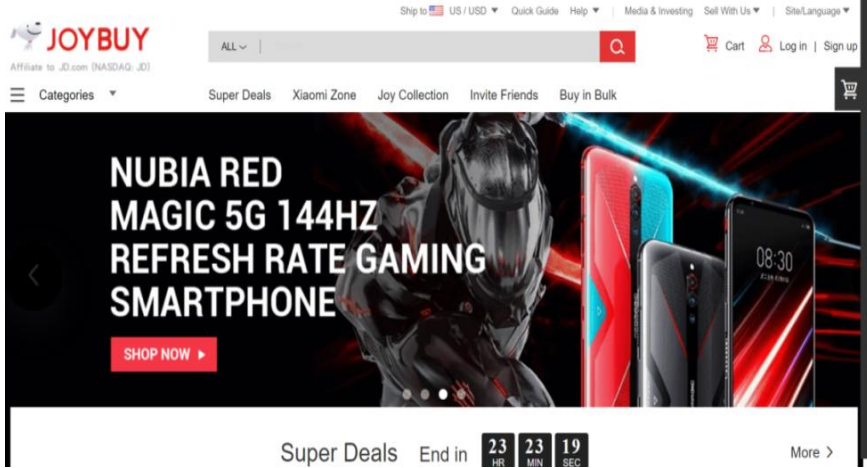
Ship to US / USD ▼ Quick Guide Help ▼ | Media & Investing Sell With Us ▼ | Site/Language ▼

JOYBUY
Affiliate to JD.com (NASDAQ: JD)

ALL

Cart Log in | Sign up

Categories ▼ Super Deals Xiaomi Zone Joy Collection Invite Friends Buy in Bulk

NUBIA RED MAGIC 5G 144HZ REFRESH RATE GAMING SMARTPHONE

SHOP NOW ▸

08:30

Super Deals End in 23 HR 23 MIN 19 SEC

More >